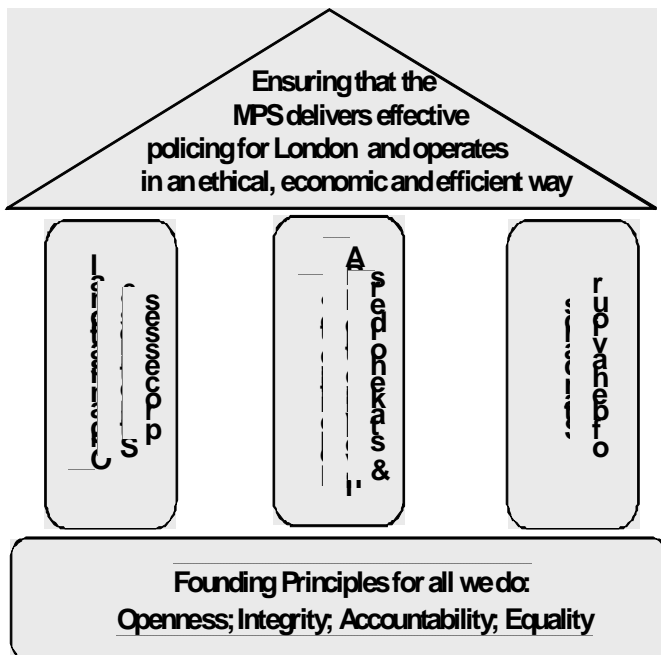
Ensuring that the MPS delivers effective policing for London and operates in an ethical, economic and efficient way

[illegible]

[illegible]

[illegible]

Founding Principles for all we do:
Openness; Integrity; Accountability; Equality